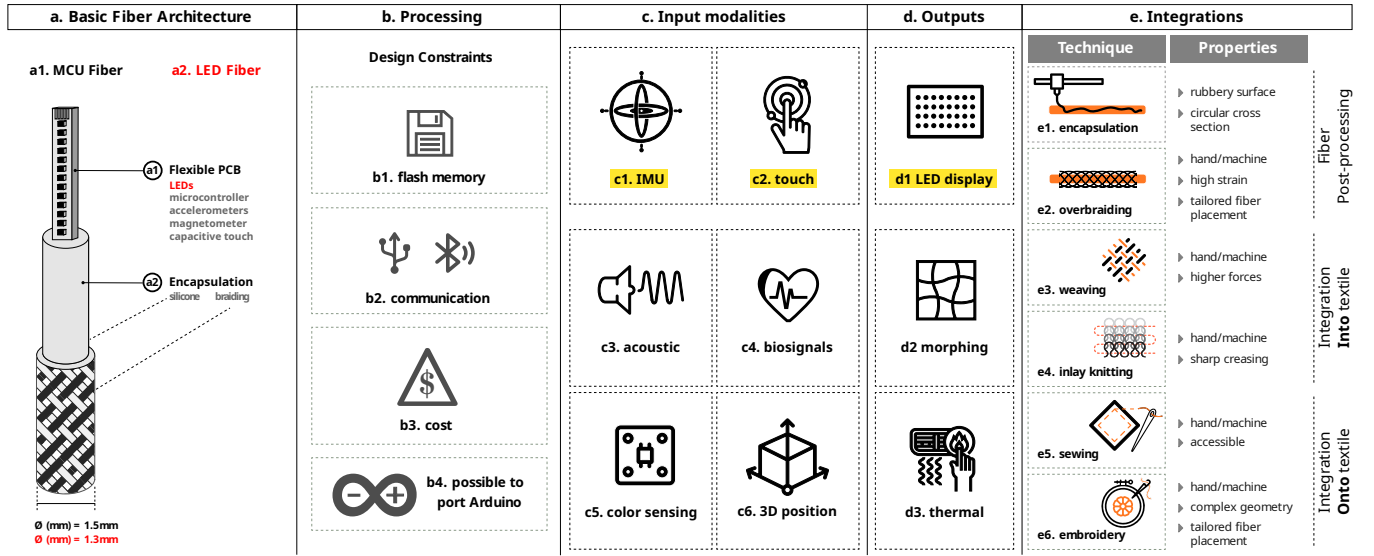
a. Basic Fiber Architecture

a1. MCU Fiber

a2. LED Fiber

a1 Flexible PCB
LEDs
microcontroller
accelerometers
magnetometer
capacitive touch

a2 Encapsulation
silicone braiding

Ø (mm) = 1.5mm
Ø (mm) = 1.3mm

b. Processing

Design Constraints

b1. flash memory

b2. communication

b3. cost

b4. possible to port Arduino

c. Input modalities

c1. IMU

c2. touch

c3. acoustic

c4. biosignals

c5. color sensing

c6. 3D position

d. Outputs

d1 LED display

d2 morphing

d3. thermal

e. Integrations

| Technique | Properties |
|---|---|
| e1. encapsulation | rubbery surface; circular cross section |
| e2. overbraiding | hand/machine; high strain; tailored fiber placement |
| e3. weaving | hand/machine; higher forces |
| e4. inlay knitting | hand/machine; sharp creasing |
| e5. sewing | hand/machine; accessible |
| e6. embroidery | hand/machine; complex geometry; tailored fiber placement |

Fiber Post-processing

Integration Into textile

Integration Onto textile